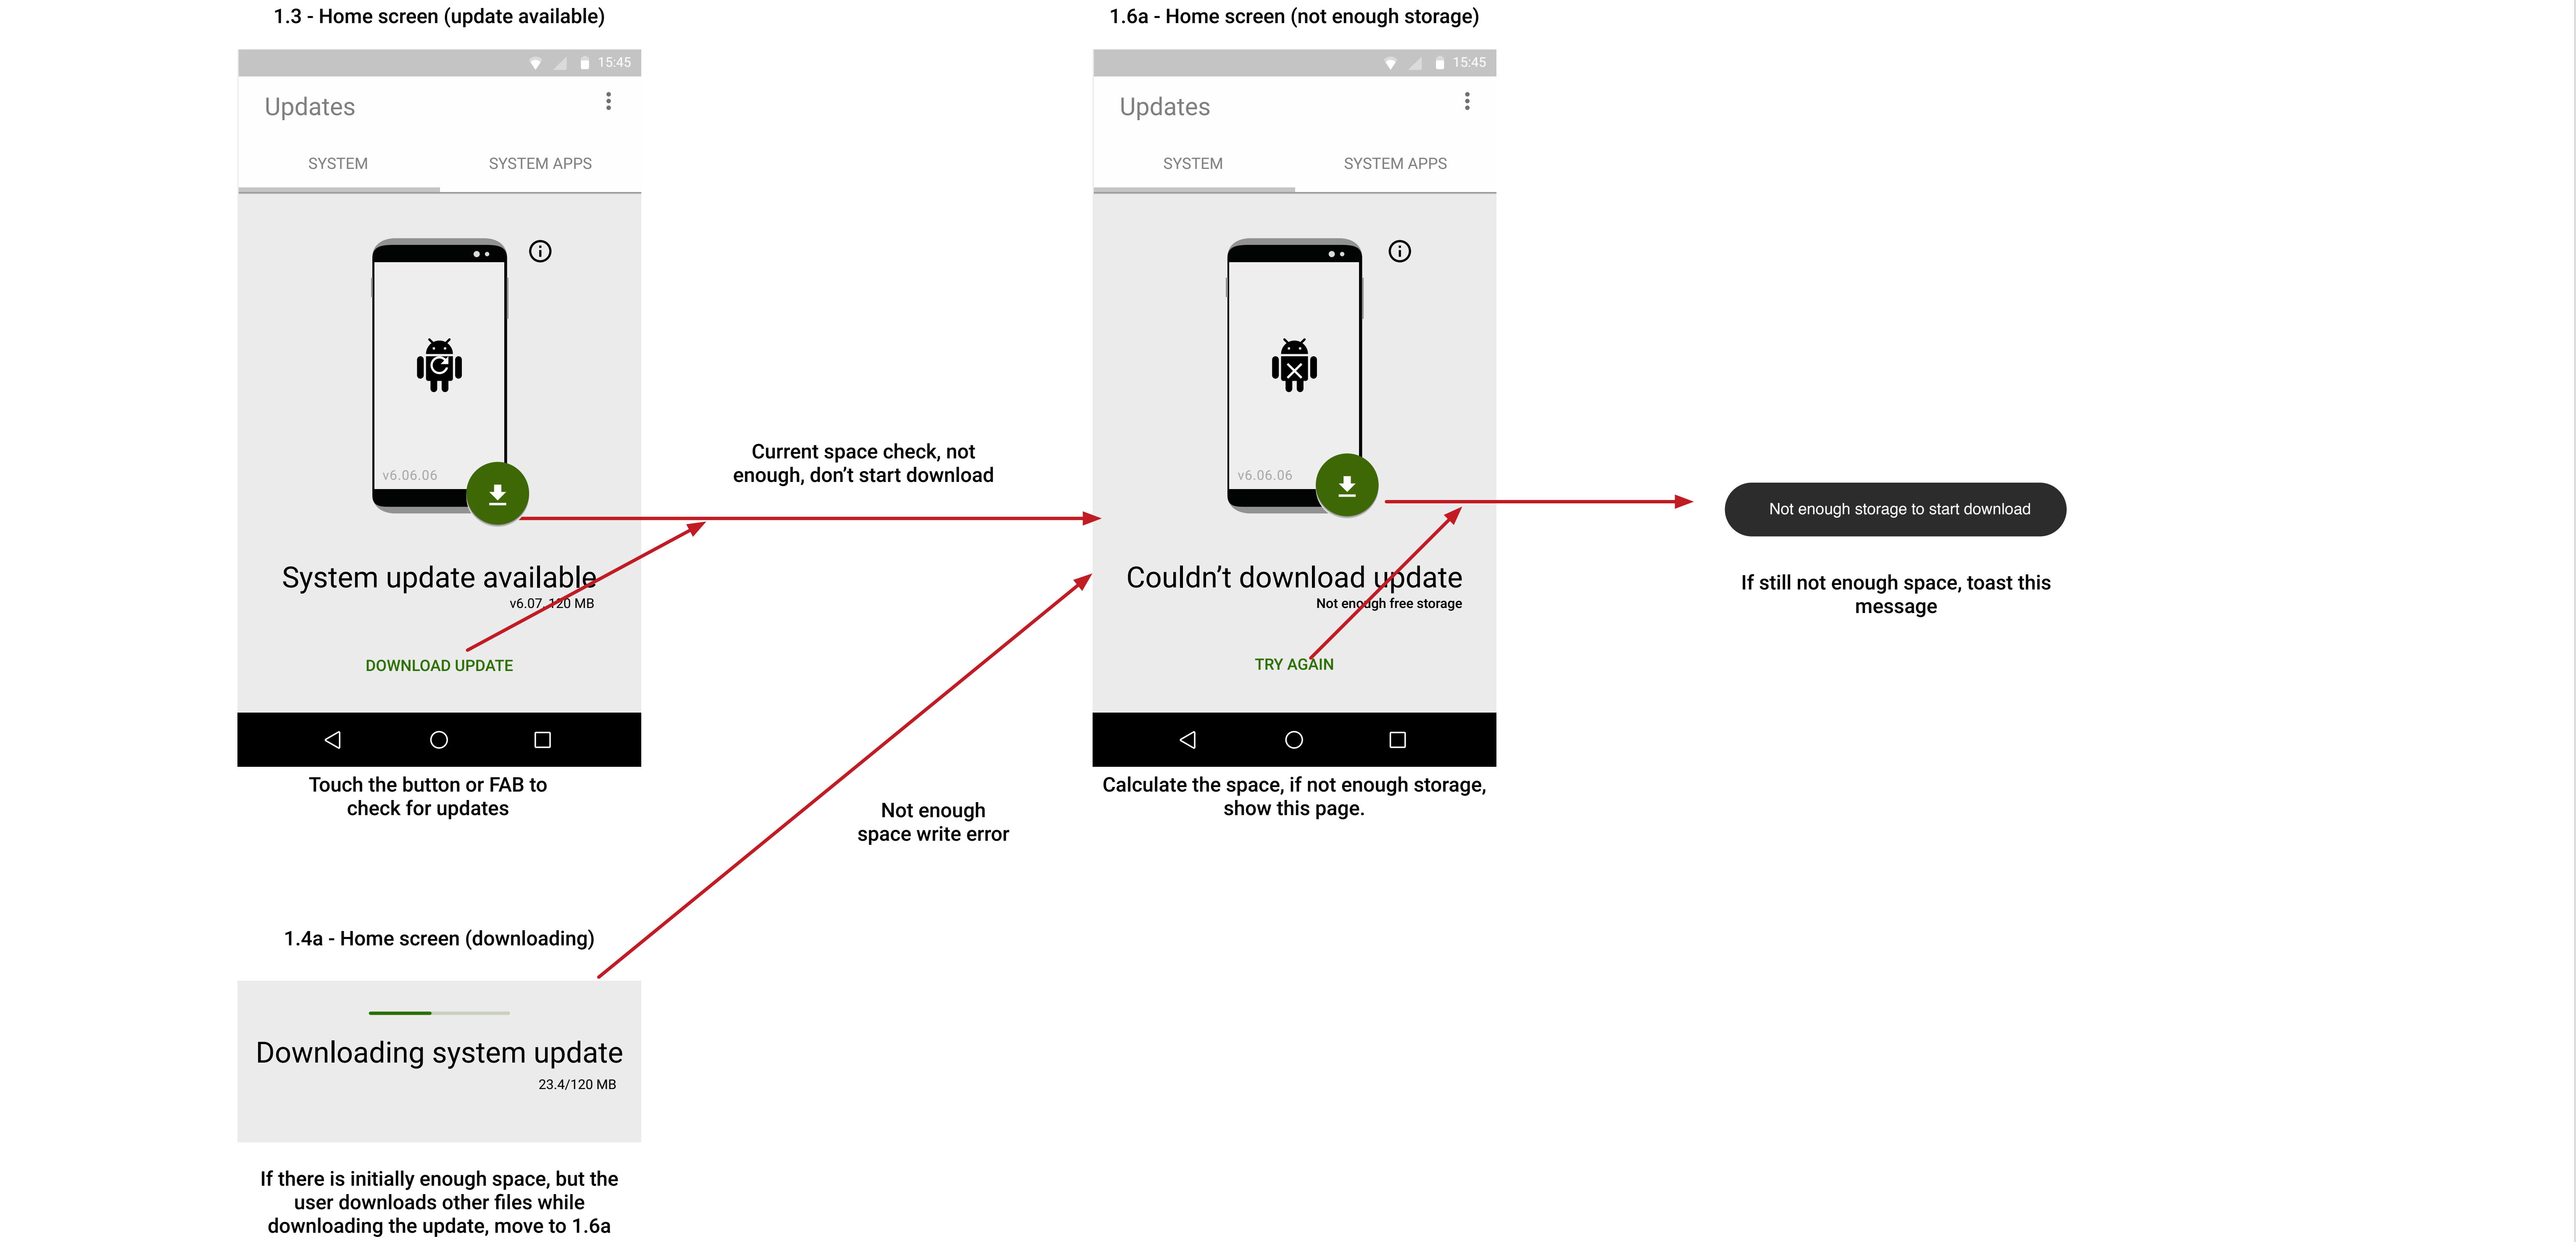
1.3 - Home screen (update available)

15:45

Updates

SYSTEM

SYSTEM APPS

v6.06.06

System update available

v6.07, 120 MB

DOWNLOAD UPDATE

Touch the button or FAB to check for updates

Current space check, not enough, don't start download

1.6a - Home screen (not enough storage)

15:45

Updates

SYSTEM

SYSTEM APPS

v6.06.06

Couldn't download update

Not enough free storage

TRY AGAIN

Calculate the space, if not enough storage, show this page.

Not enough storage to start download

If still not enough space, toast this message

Not enough space write error

1.4a - Home screen (downloading)

Downloading system update

23.4/120 MB

If there is initially enough space, but the user downloads other files while downloading the update, move to 1.6a